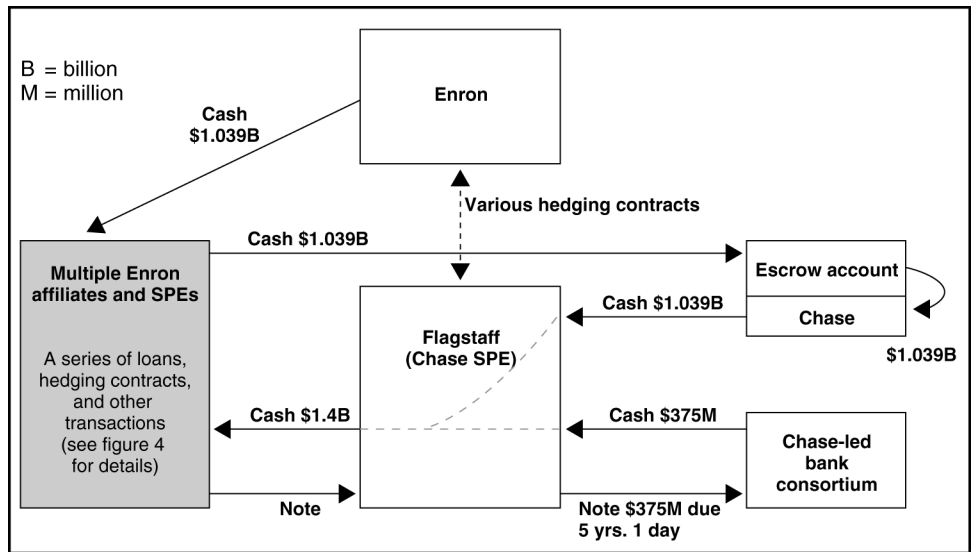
B = billion
M = million

Cash
$1.039B

Enron

Various hedging contracts

Cash $1.039B

Multiple Enron affiliates and SPEs

A series of loans, hedging contracts, and other transactions (see figure 4 for details)

Escrow account

Chase

Cash $1.039B

$1.039B

Flagstaff (Chase SPE)

Cash $1.4B

Cash $375M

Chase-led bank consortium

Note

Note $375M due 5 yrs. 1 day